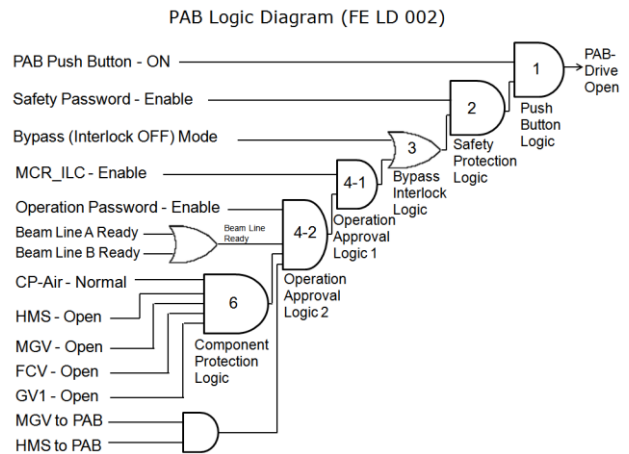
PAB Logic Diagram (FE LD 002)

PAB Push Button - ON
Safety Password - Enable
Bypass (Interlock OFF) Mode
MCR_ILC - Enable
Operation Password - Enable
Beam Line A Ready
Beam Line B Ready
Beam Line Ready
CP-Air - Normal
HMS - Open
MGV - Open
FCV - Open
GV1 - Open
MGV to PAB
HMS to PAB

1
PAB-Drive Open
Push Button Logic
2
Safety Protection Logic
3
Bypass Interlock Logic
4-1
Operation Approval Logic 1
4-2
Operation Approval Logic 2
6
Component Protection Logic